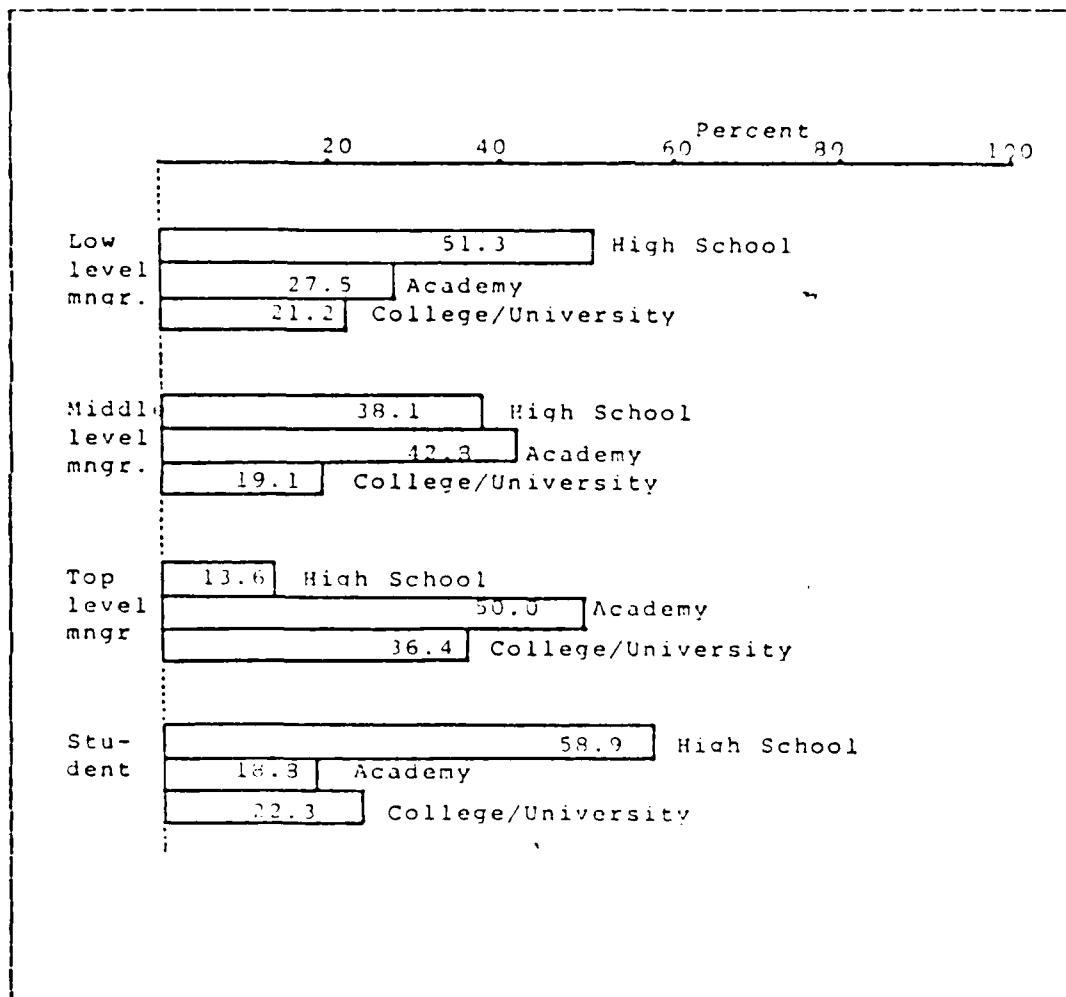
Percent
20 40 60 80 120

Low level mngr.
51.3 High School
27.5 Academy
21.2 College/University

Middle level mngr.
38.1 High School
42.3 Academy
19.1 College/University

Top level mngr
13.6 High School
50.0 Academy
36.4 College/University

Student
58.9 High School
18.8 Academy
22.3 College/University